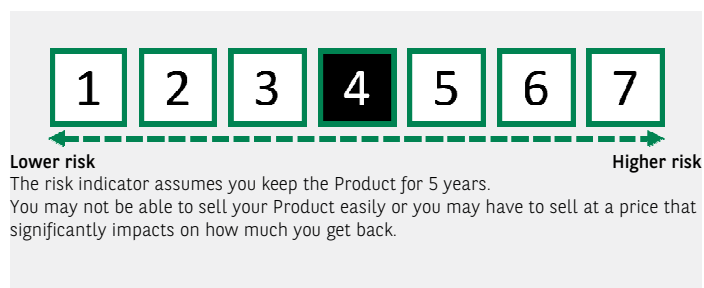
1 2 3 4 5 6 7

Lower risk

Higher risk

The risk indicator assumes you keep the Product for 5 years.
You may not be able to sell your Product easily or you may have to sell at a price that significantly impacts on how much you get back.